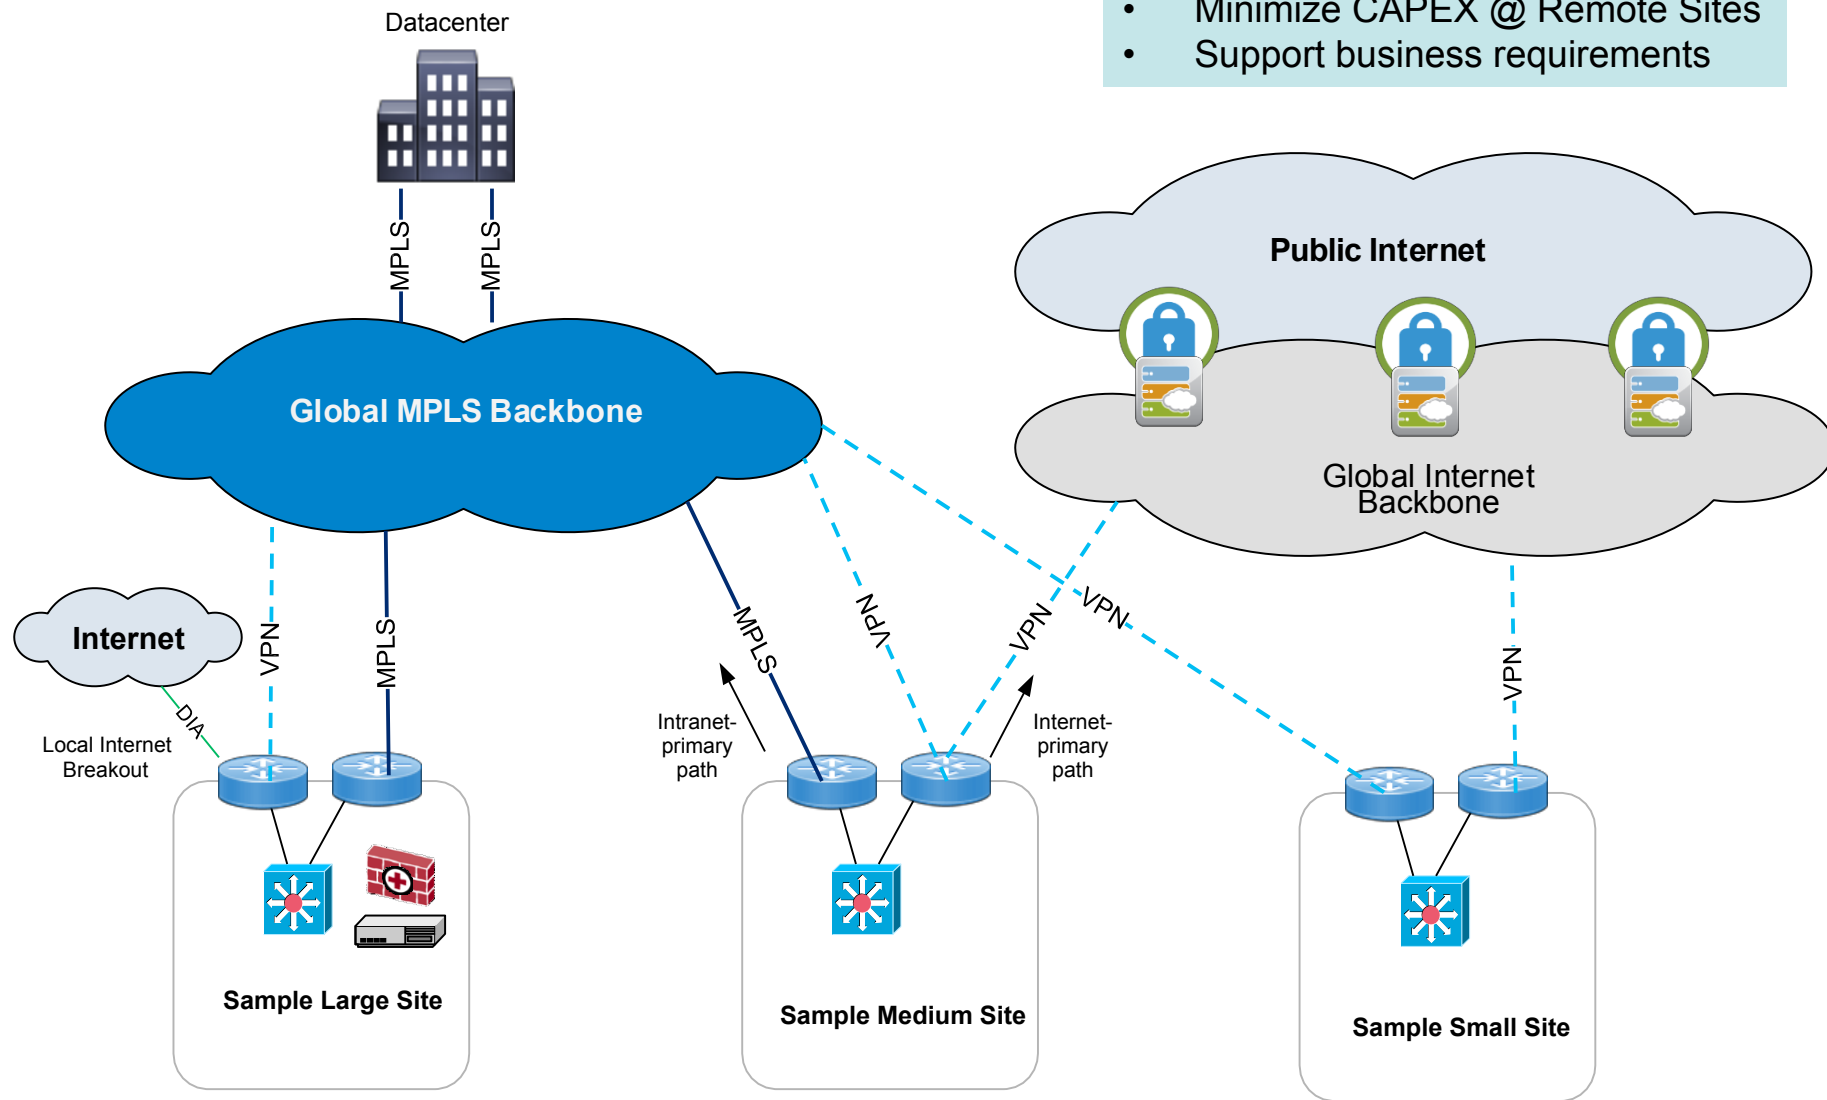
• Minimize CAPEX @ Remote Sites
• Support business requirements

Datacenter

MPLS MPLS

Global MPLS Backbone

Public Internet

Global Internet Backbone

Internet

VPN MPLS MPLS VPN VPN VPN VPN

DIA

Local Internet Breakout

Intranet-primary path

Internet-primary path

Sample Large Site

Sample Medium Site

Sample Small Site